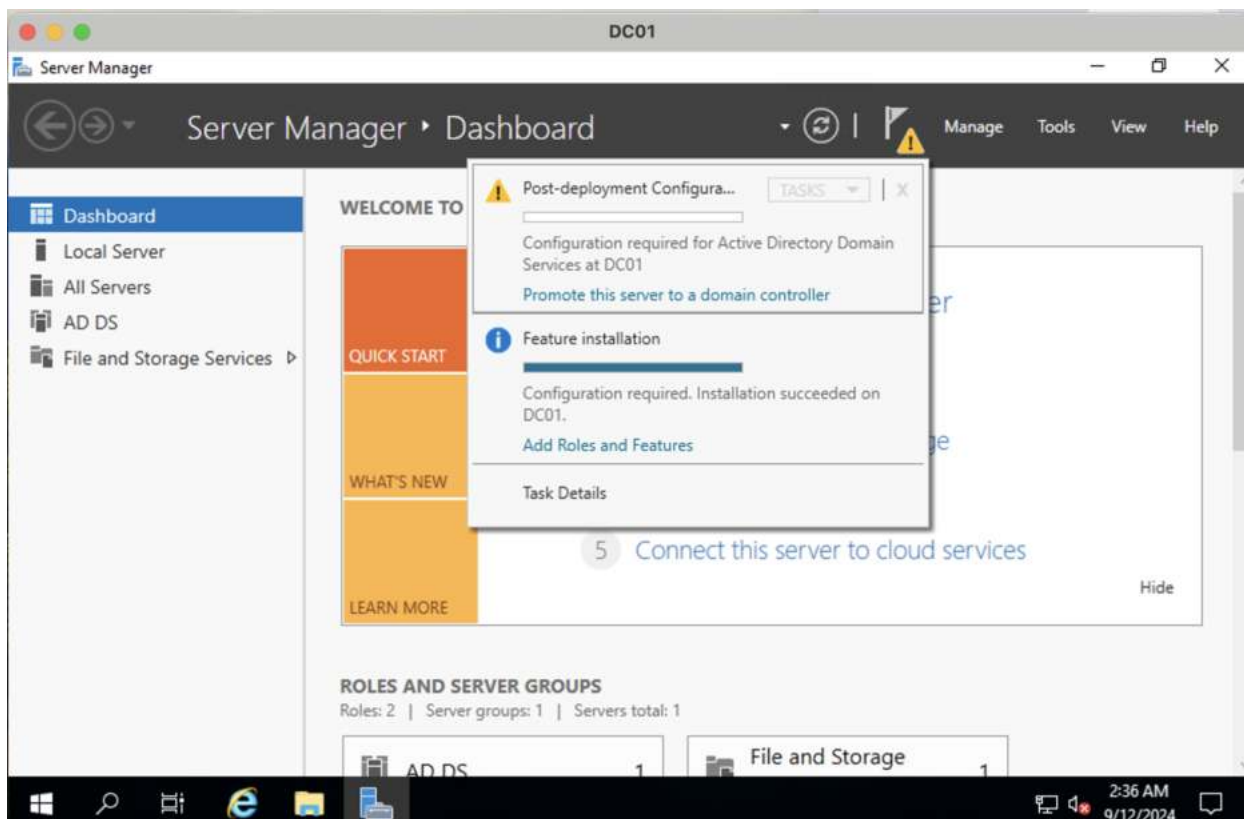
DC01

Server Manager

Server Manager • Dashboard

Manage Tools View Help

Dashboard
Local Server
All Servers
AD DS
File and Storage Services ▷

WELCOME TO

QUICK START

WHAT'S NEW

LEARN MORE

Post-deployment Configura...
TASKS
Configuration required for Active Directory Domain Services at DC01
Promote this server to a domain controller

Feature installation
Configuration required. Installation succeeded on DC01.
Add Roles and Features

Task Details

er

ge

5 Connect this server to cloud services

Hide

ROLES AND SERVER GROUPS
Roles: 2 | Server groups: 1 | Servers total: 1

AD DS 1

File and Storage 1

2:36 AM
9/12/2024